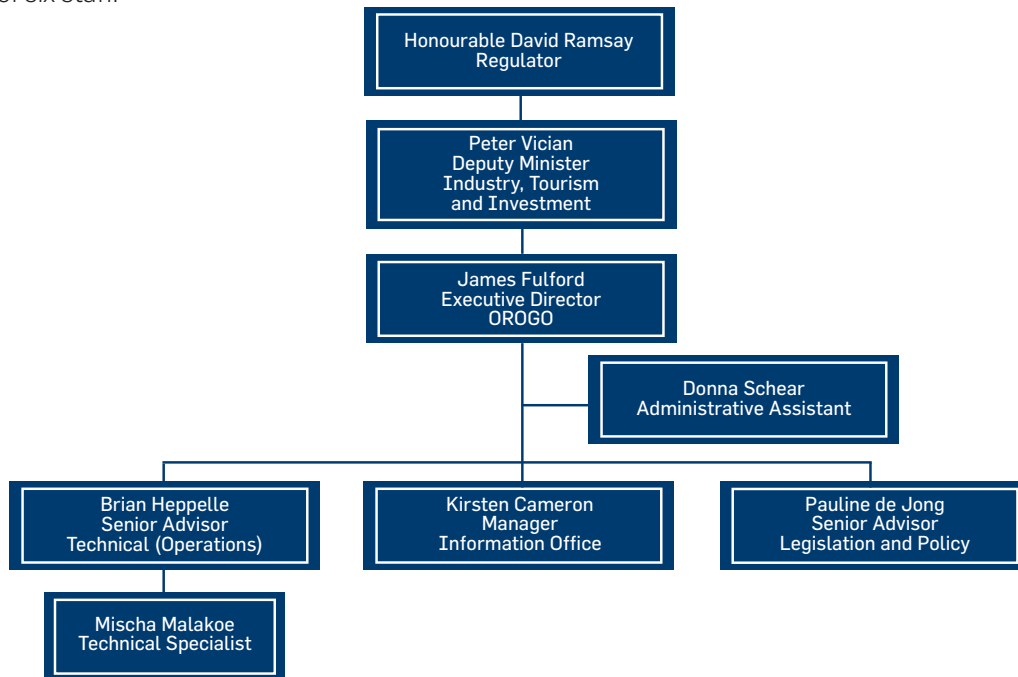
of six staff.

Honourable David Ramsay
Regulator

Peter Vician
Deputy Minister
Industry, Tourism and Investment

James Fulford
Executive Director
OROGO

Donna Schear
Administrative Assistant

Brian Heppelle
Senior Advisor
Technical (Operations)

Kirsten Cameron
Manager
Information Office

Pauline de Jong
Senior Advisor
Legislation and Policy

Mischa Malakoe
Technical Specialist